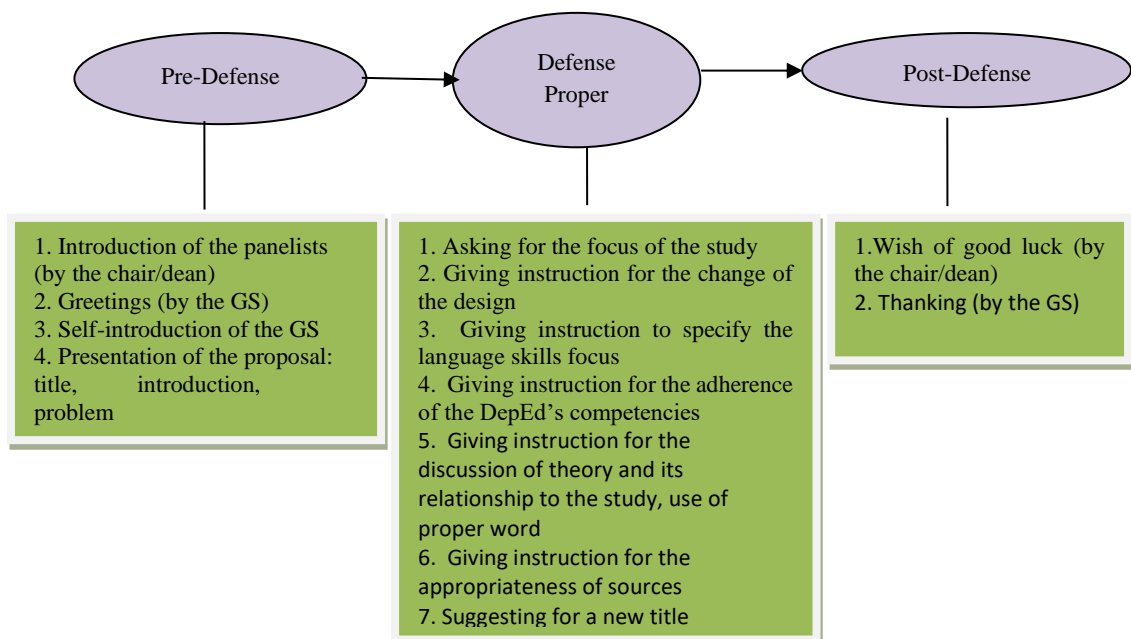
Pre-Defense

Defense Proper

Post-Defense

1. Introduction of the panelists (by the chair/dean)
2. Greetings (by the GS)
3. Self-introduction of the GS
4. Presentation of the proposal: title, introduction, problem

1. Asking for the focus of the study
2. Giving instruction for the change of the design
3. Giving instruction to specify the language skills focus
4. Giving instruction for the adherence of the DepEd's competencies
5. Giving instruction for the discussion of theory and its relationship to the study, use of proper word
6. Giving instruction for the appropriateness of sources
7. Suggesting for a new title

1.Wish of good luck (by the chair/dean)
2. Thanking (by the GS)